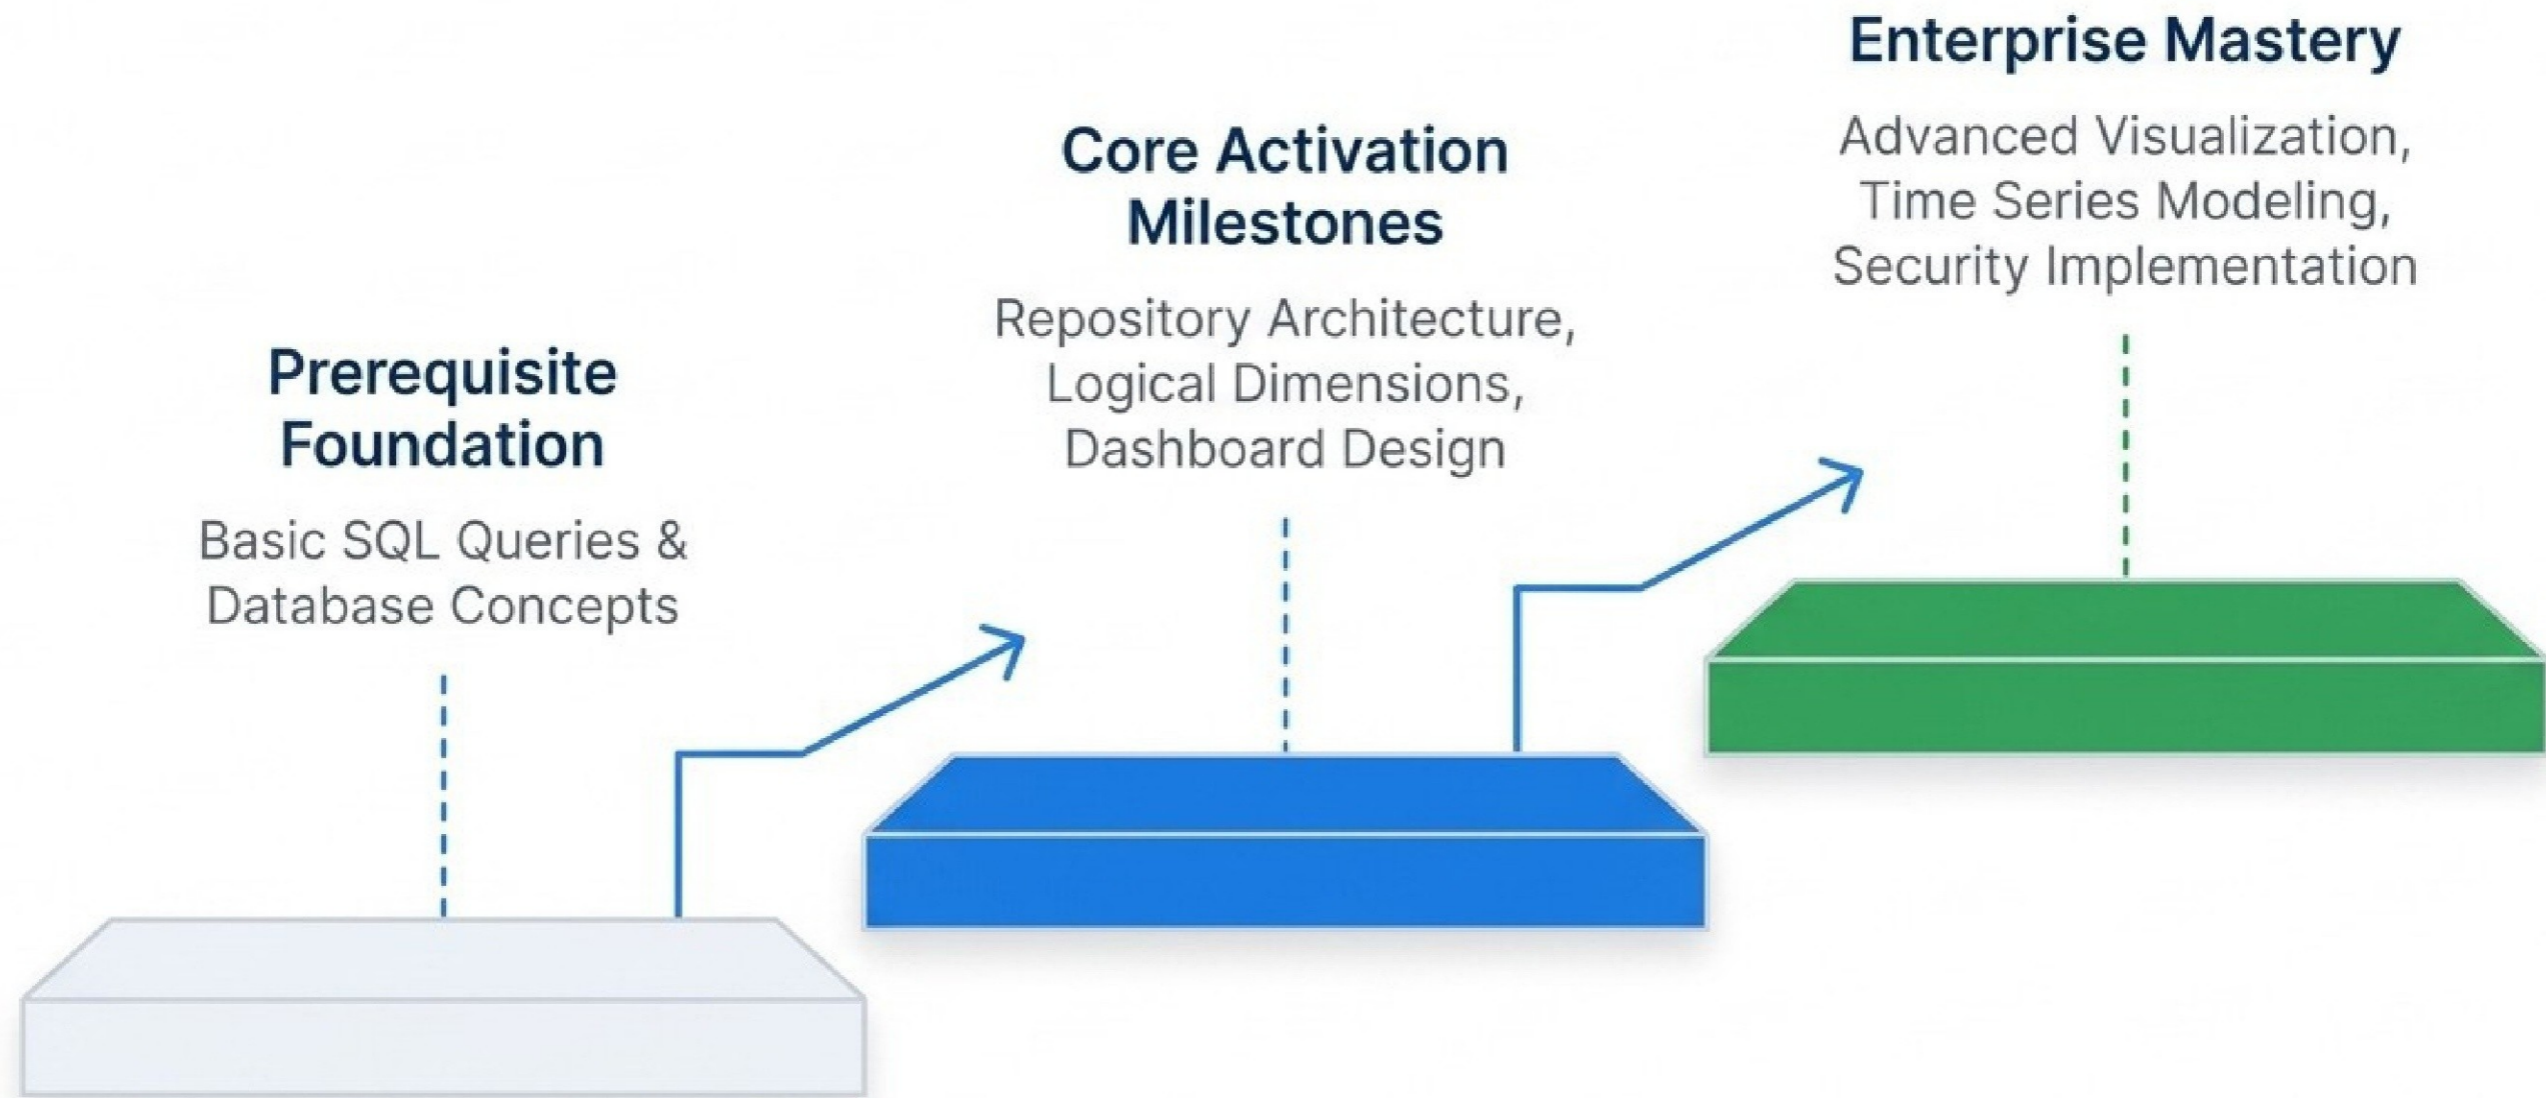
Prerequisite Foundation

Basic SQL Queries & Database Concepts

Core Activation Milestones

Repository Architecture, Logical Dimensions, Dashboard Design

Enterprise Mastery

Advanced Visualization, Time Series Modeling, Security Implementation